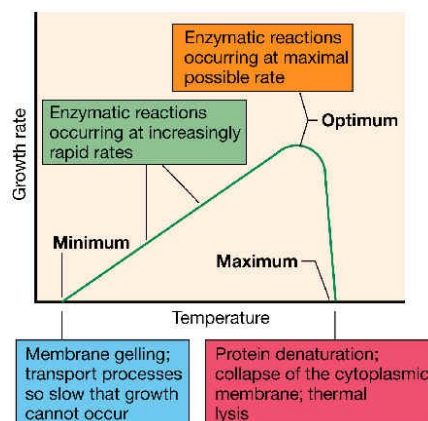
Enzymatic reactions occurring at maximal possible rate

Optimum

Enzymatic reactions occurring at increasingly rapid rates

Growth rate

Minimum

Maximum

Temperature

Membrane gelling; transport processes so slow that growth cannot occur

Protein denaturation; collapse of the cytoplasmic membrane; thermal lysis